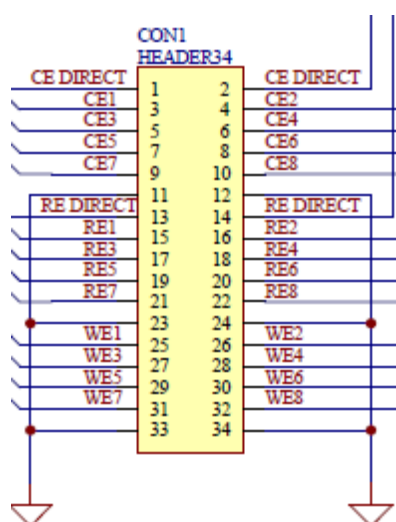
CON1
HEADER34

CE DIRECT
CE1
CE3
CE5
CE7
RE DIRECT
RE1
RE3
RE5
RE7
WE1
WE3
WE5
WE7

1
3
5
7
9
11
13
15
17
19
21
23
25
27
29
31
33

2
4
6
8
10
12
14
16
18
20
22
24
26
28
30
32
34

CE DIRECT
CE2
CE4
CE6
CE8
RE DIRECT
RE2
RE4
RE6
RE8
WE2
WE4
WE6
WE8